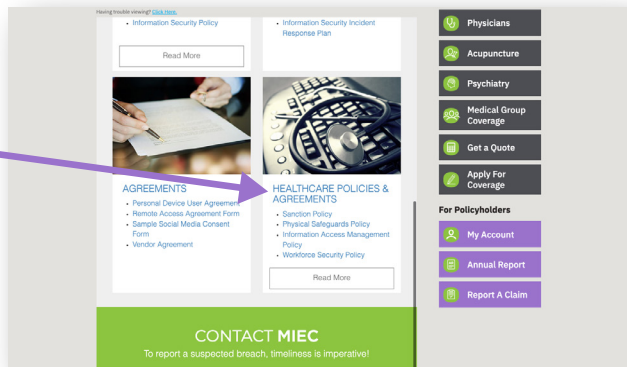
Having trouble viewing? Click Here.

- Information Security Policy

Read More

- Information Security Incident Response Plan

AGREEMENTS

- Personal Device User Agreement
- Remote Access Agreement Form
- Sample Social Media Consent Form
- Vendor Agreement

HEALTHCARE POLICIES & AGREEMENTS

- Sanction Policy
- Physical Safeguards Policy
- Information Access Management Policy
- Workforce Security Policy

Read More

CONTACT MIEC

To report a suspected breach, timeliness is imperative!

Physicians

Acupuncture

Psychiatry

Medical Group Coverage

Get a Quote

Apply For Coverage

For Policyholders

My Account

Annual Report

Report A Claim